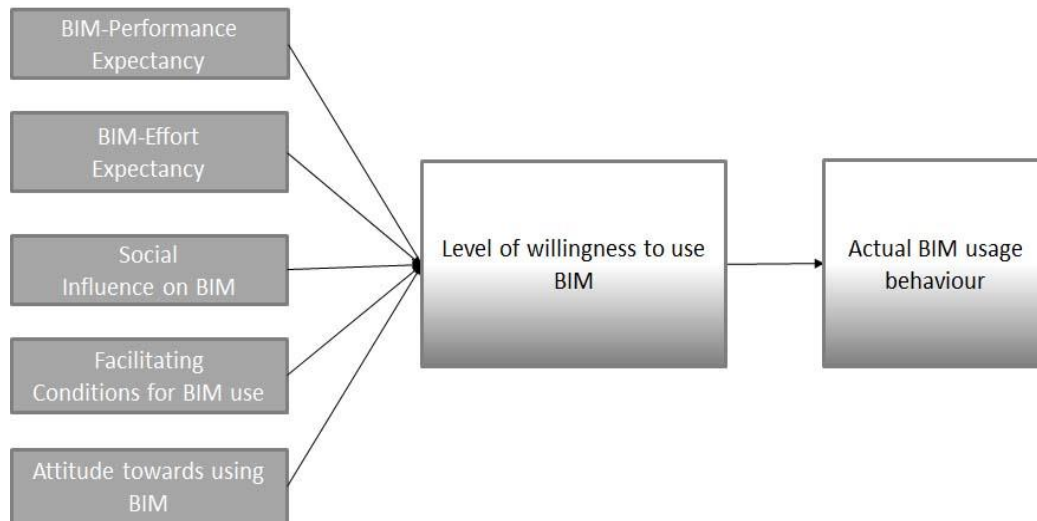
BIM-Performance Expectancy

BIM-Effort Expectancy

Social Influence on BIM

Facilitating Conditions for BIM use

Attitude towards using BIM

Level of willingness to use BIM

Actual BIM usage behaviour